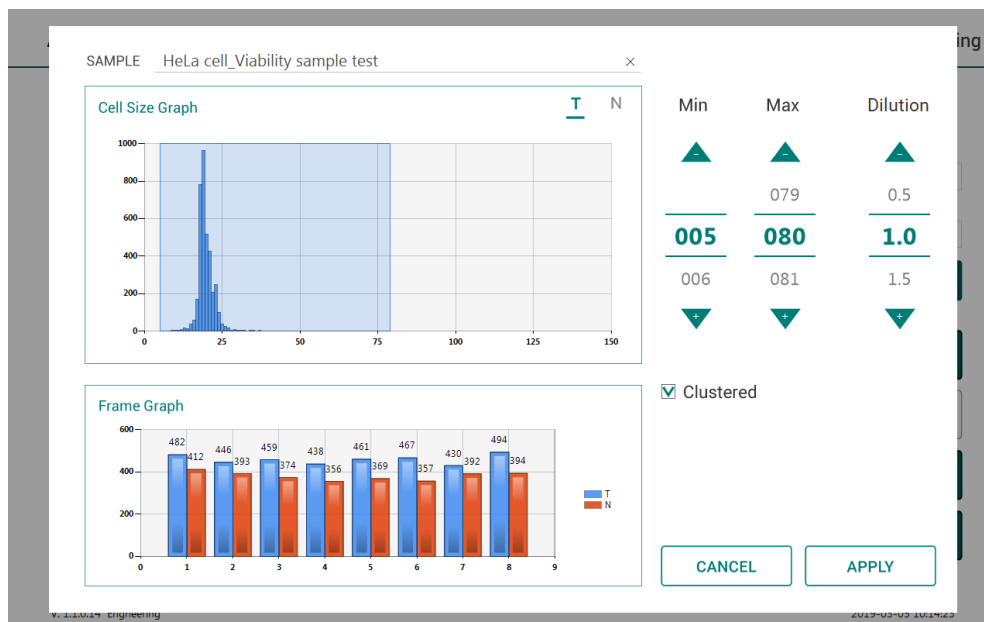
SAMPLE HeLa cell_Viability sample test ×

Cell Size Graph T N

1000
800
600
400
200
0
0 25 50 75 100 125 150

Min Max Dilution

-
079
005
006
+

-
0.5
080
081
+

-
1.0
1.5
+

Frame Graph

600
400
200
0

482 412 446 393 459 374 438 356 461 369 467 357 430 392 494 394

0 1 2 3 4 5 6 7 8 9

T
N

☑ Clustered

CANCEL APPLY

V. 1.1.0.14 Engineering

2019-03-05 10:14:25